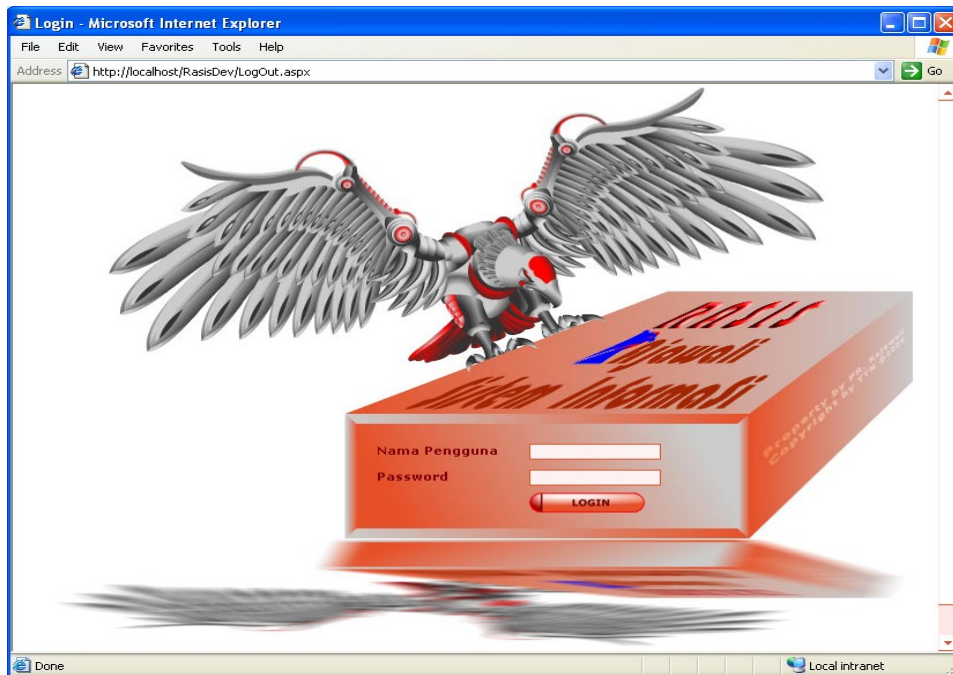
Login - Microsoft Internet Explorer

File Edit View Favorites Tools Help

Address http://localhost/RasisDev/LogOut.aspx Go

RASIS
Pegawai
Sistem Informasi

Property by PD. Kaltim
Copyright by YTN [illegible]

Nama Pengguna
Password
LOGIN

Done

Local intranet